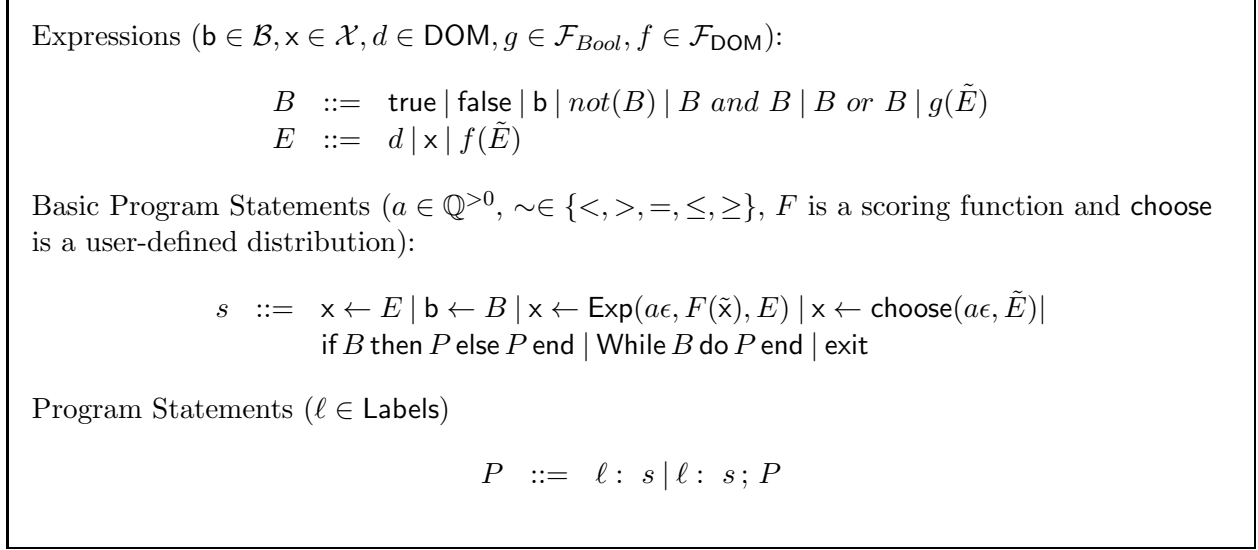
Expressions ($\mathsf{b} \in \mathcal{B}, \mathsf{x} \in \mathcal{X}, d \in \mathsf{DOM}, g \in \mathcal{F}_{Bool}, f \in \mathcal{F}_{\mathsf{DOM}}$):

$B \ ::= \ \mathsf{true} \mid \mathsf{false} \mid \mathsf{b} \mid not(B) \mid B \ and \ B \mid B \ or \ B \mid g(\tilde{E})$
$E \ ::= \ d \mid \mathsf{x} \mid f(\tilde{E})$

Basic Program Statements ($a \in \mathbb{Q}^{>0}$, $\sim \in \{<, >, =, \leq, \geq\}$, $F$ is a scoring function and $\mathsf{choose}$ is a user-defined distribution):

$s \ ::= \ \mathsf{x} \leftarrow E \mid \mathsf{b} \leftarrow B \mid \mathsf{x} \leftarrow \mathsf{Exp}(a\epsilon, F(\tilde{\mathsf{x}}), E) \mid \mathsf{x} \leftarrow \mathsf{choose}(a\epsilon, \tilde{E}) \mid$
$\mathsf{if}\ B\ \mathsf{then}\ P\ \mathsf{else}\ P\ \mathsf{end} \mid \mathsf{While}\ B\ \mathsf{do}\ P\ \mathsf{end} \mid \mathsf{exit}$

Program Statements ($\ell \in \mathsf{Labels}$)

$P \ ::= \ \ell : \ s \mid \ell : \ s \, ; P$